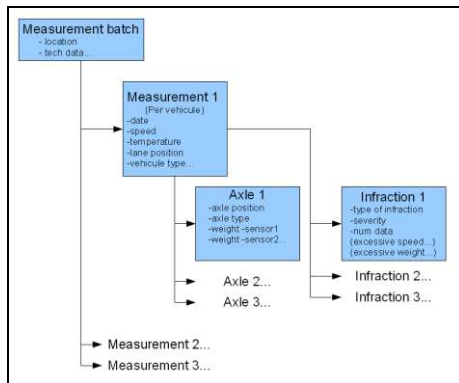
Measurement batch
- location
- tech data...

Measurement 1
(Per vehicule)
-date
-speed
-temperature
-lane position
-vehicule type...

Axle 1
-axle position
-axle type
-weight -sensor1
-weight -sensor2...

Infraction 1
-type of infraction
-severity
-num data
(excessive speed...)
(excessive weight...)

Axle 2...
Axle 3...

Infraction 2...
Infraction 3...

Measurement 2...
Measurement 3...